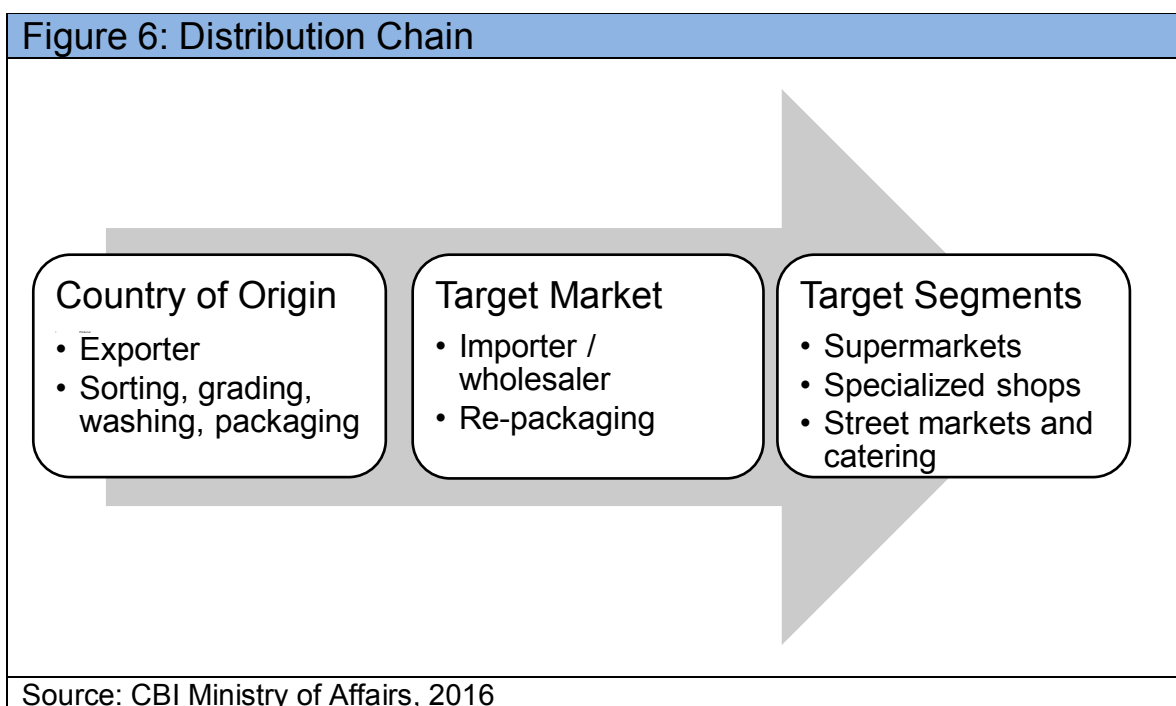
Figure 6: Distribution Chain

Country of Origin
• Exporter
• Sorting, grading, washing, packaging

Target Market
• Importer / wholesaler
• Re-packaging

Target Segments
• Supermarkets
• Specialized shops
• Street markets and catering

Source: CBI Ministry of Affairs, 2016